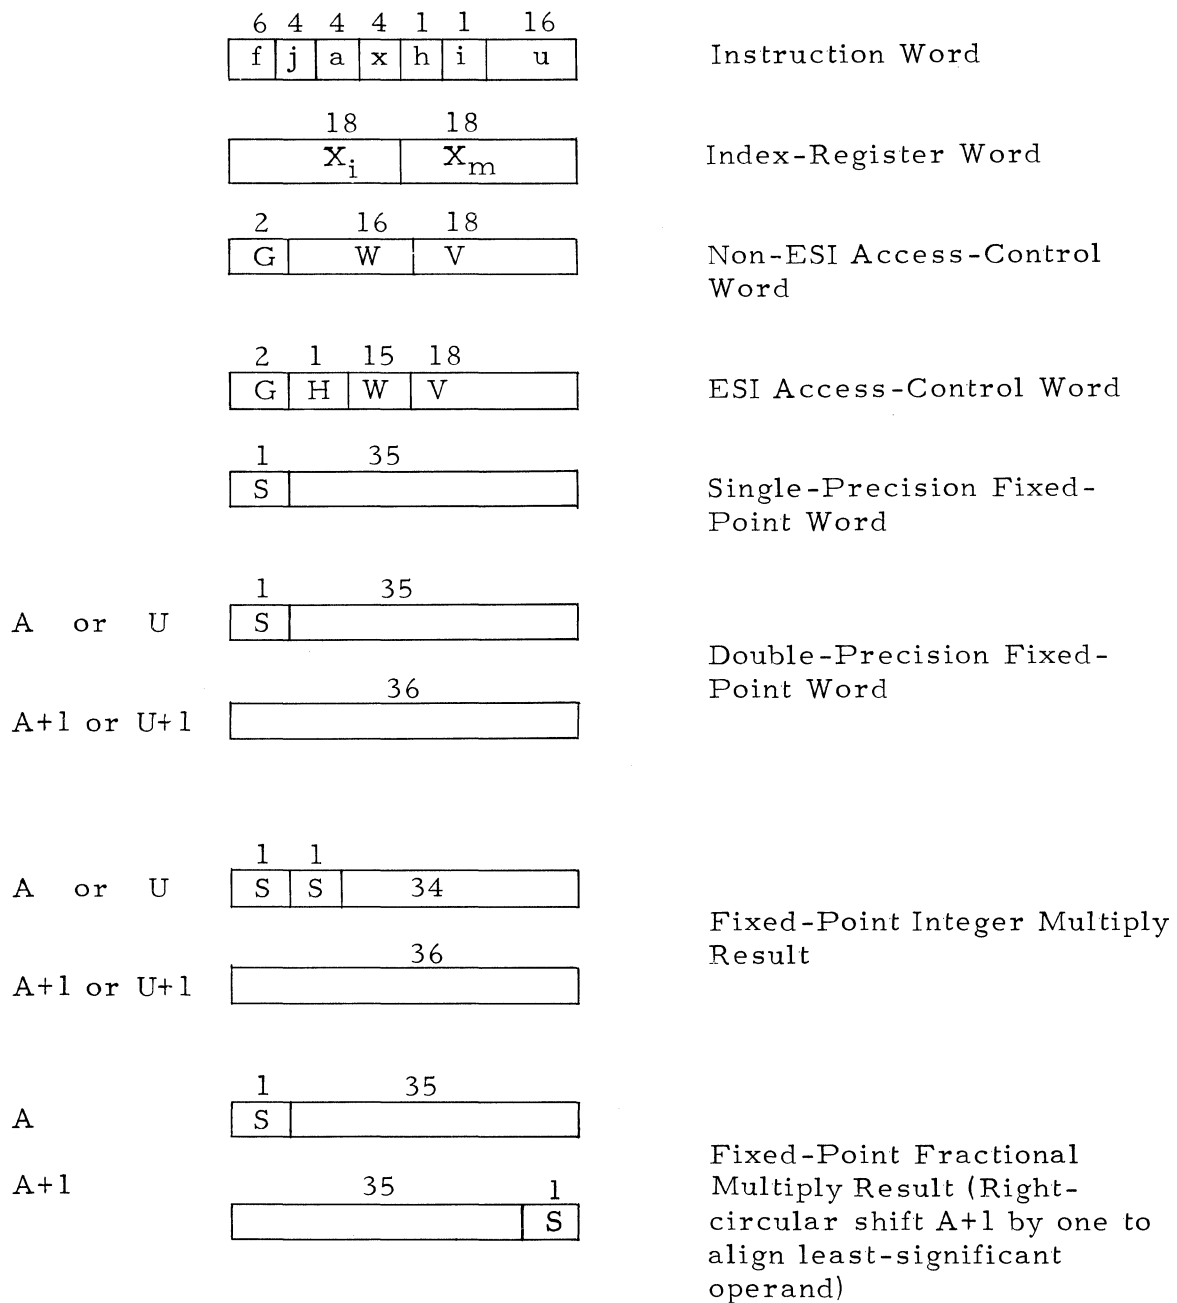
6 4 4 4 1 1 16

| f | j | a | x | h | i | u |
|---|---|---|---|---|---|---|

Instruction Word

18 18

| $X_i$ | $X_m$ |
|---|---|

Index-Register Word

2 16 18

| G | W | V |
|---|---|---|

Non-ESI Access-Control Word

2 1 15 18

| G | H | W | V |
|---|---|---|---|

ESI Access-Control Word

1 35

| S | |
|---|---|

Single-Precision Fixed-Point Word

A or U

1 35

| S | |
|---|---|

A+1 or U+1

36

Double-Precision Fixed-Point Word

A or U

1 1

| S | S | 34 |
|---|---|---|

A+1 or U+1

36

Fixed-Point Integer Multiply Result

A

1 35

| S | |
|---|---|

A+1

35 1

| | S |
|---|---|

Fixed-Point Fractional Multiply Result (Right-circular shift A+1 by one to align least-significant operand)